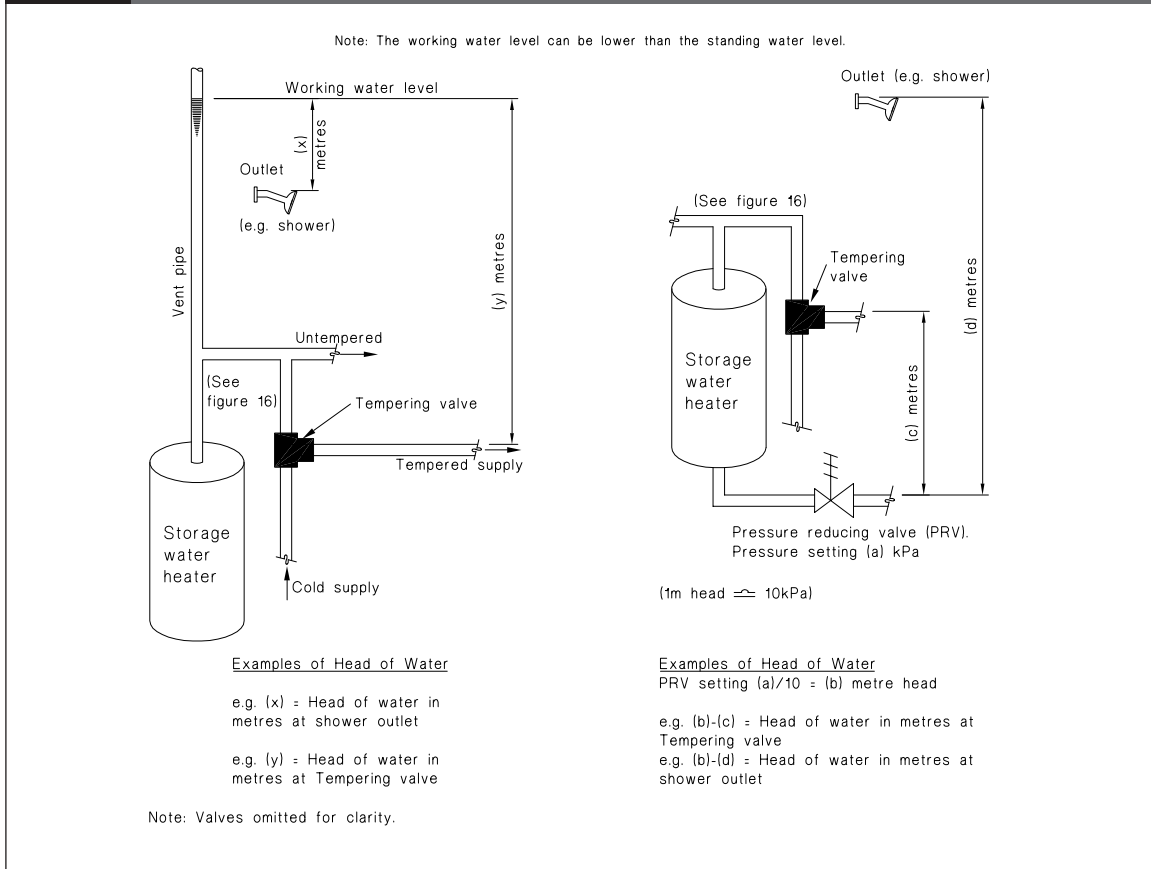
Note: The working water level can be lower than the standing water level.

Working water level

(x) metres

Outlet

(e.g. shower)

Vent pipe

(y) metres

Untempered

(See figure 16)

Tempering valve

Tempered supply

Storage water heater

Cold supply

Examples of Head of Water

e.g. (x) = Head of water in metres at shower outlet

e.g. (y) = Head of water in metres at Tempering valve

Note: Valves omitted for clarity.

Outlet (e.g. shower)

(See figure 16)

Tempering valve

Storage water heater

(d) metres

(c) metres

Pressure reducing valve (PRV). Pressure setting (a) kPa

(1m head $\simeq$ 10kPa)

Examples of Head of Water
PRV setting (a)/10 = (b) metre head

e.g. (b)-(c) = Head of water in metres at Tempering valve
e.g. (b)-(d) = Head of water in metres at shower outlet